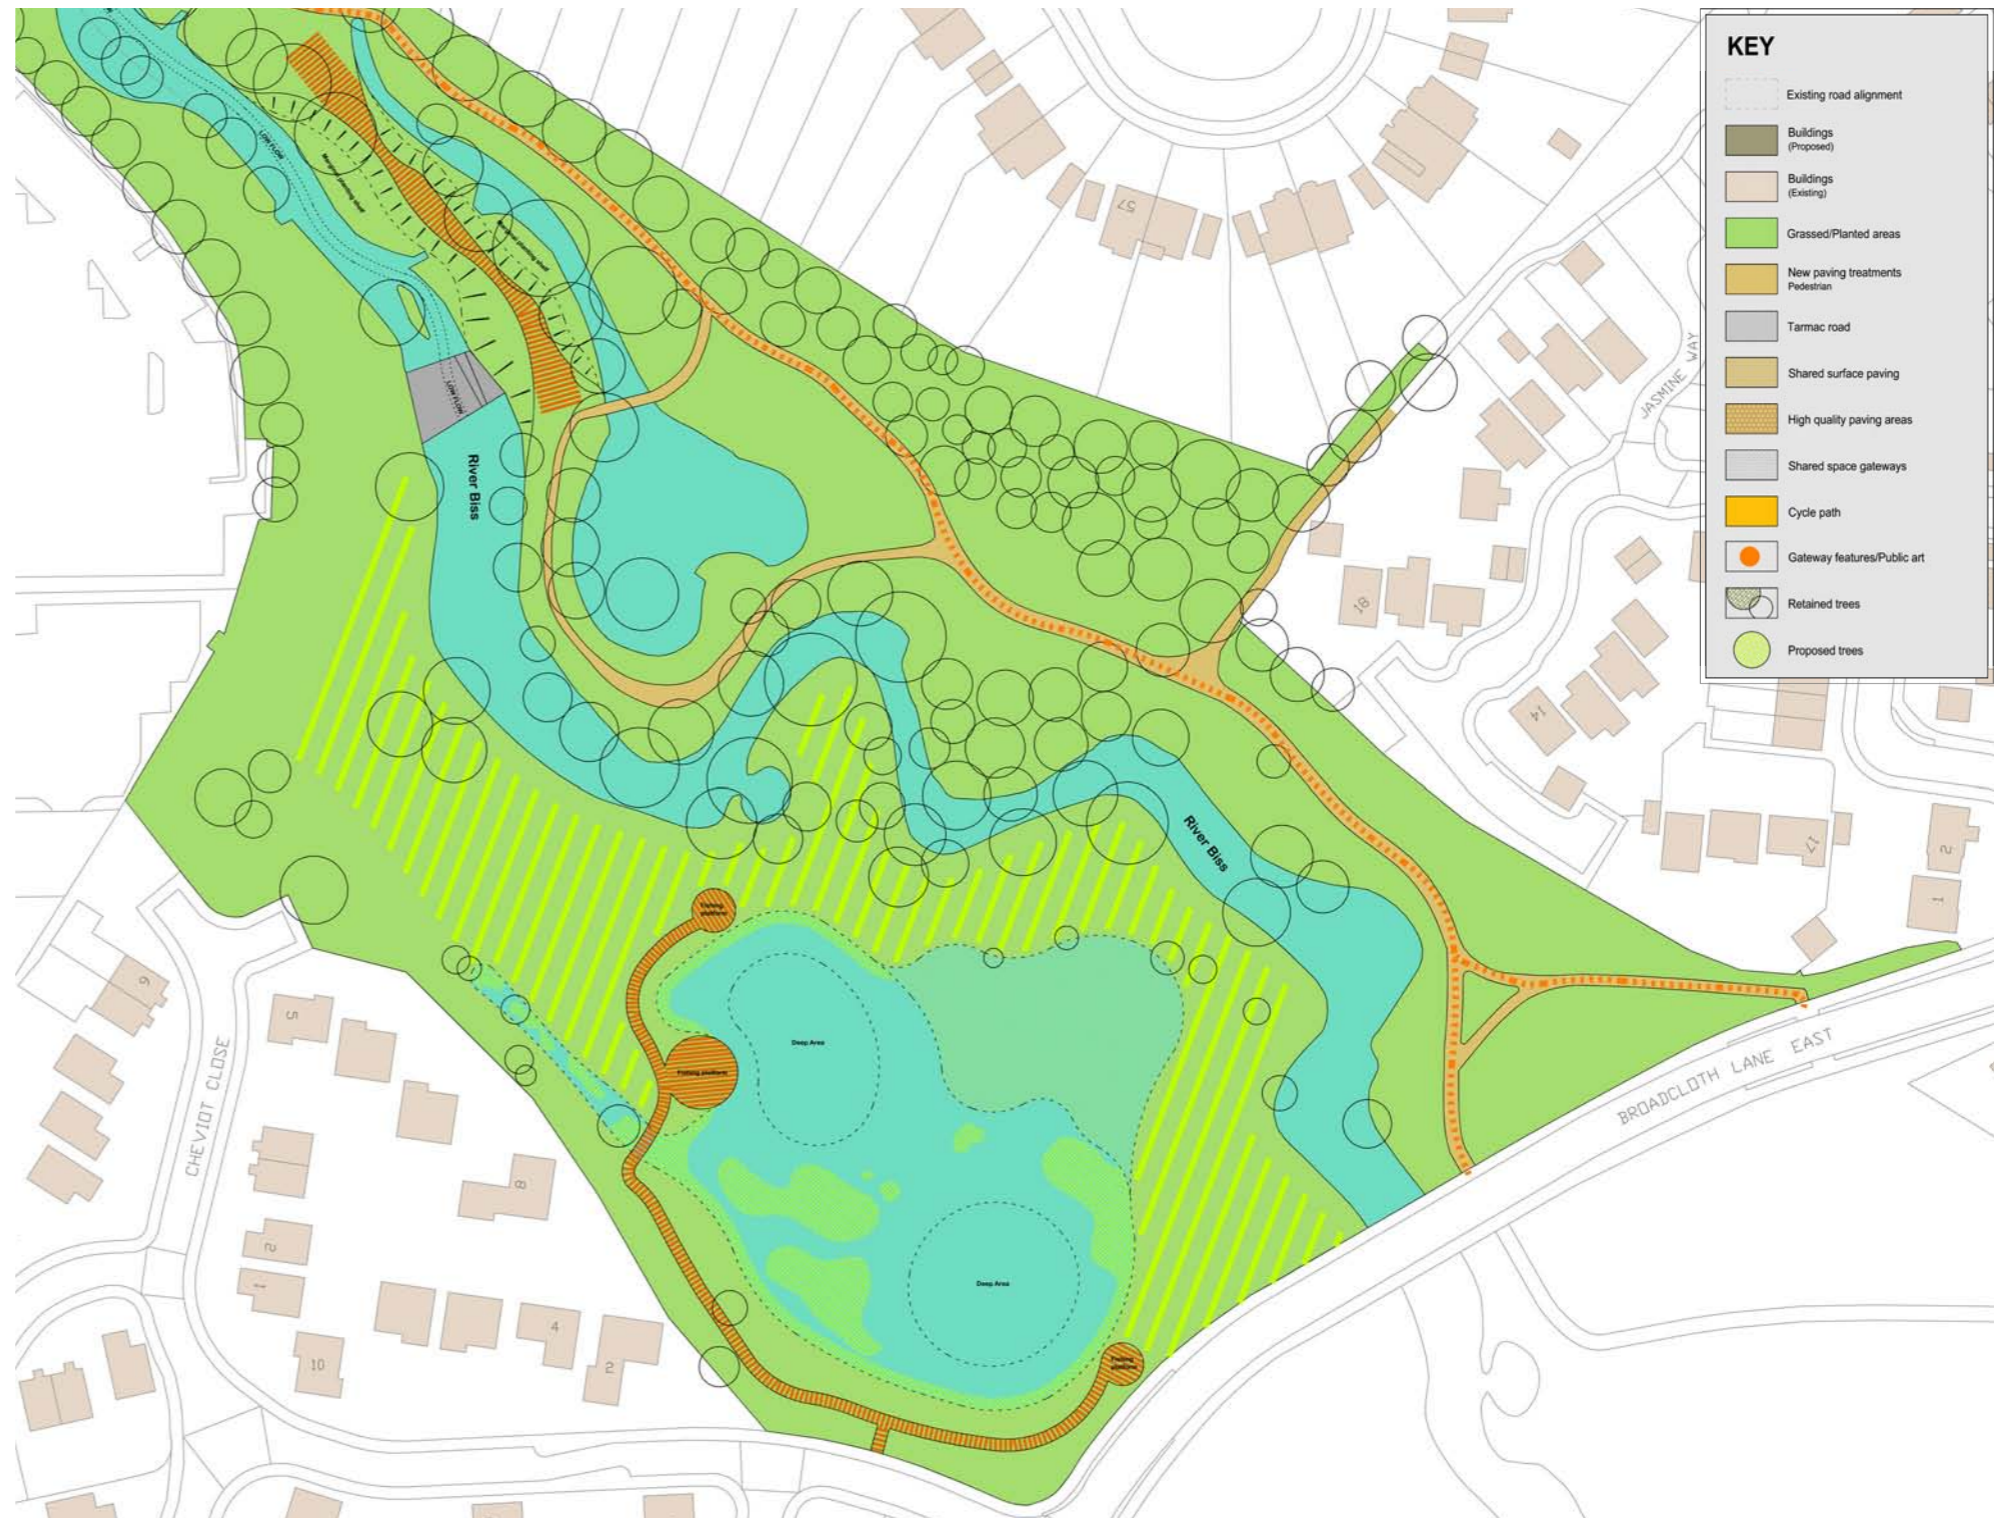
KEY

Existing road alignment

Buildings (Proposed)

Buildings (Existing)

Grassed/Planted areas

New paving treatments Pedestrian

Tarmac road

Shared surface paving

High quality paving areas

Shared space gateways

Cycle path

Gateway features/Public art

Retained trees

Proposed trees

River Biss

River Biss

Low Flow

Low Flow

Low Flow

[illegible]

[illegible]

Deep Area

Deep Area

Fishing platform

Fishing platform

Fishing platform

JASMINE WAY

CHEVIOT CLOSE

BROADCLOTH LANE EAST

57

18

14

17

2

1

6

5

8

2

1

10

4

2